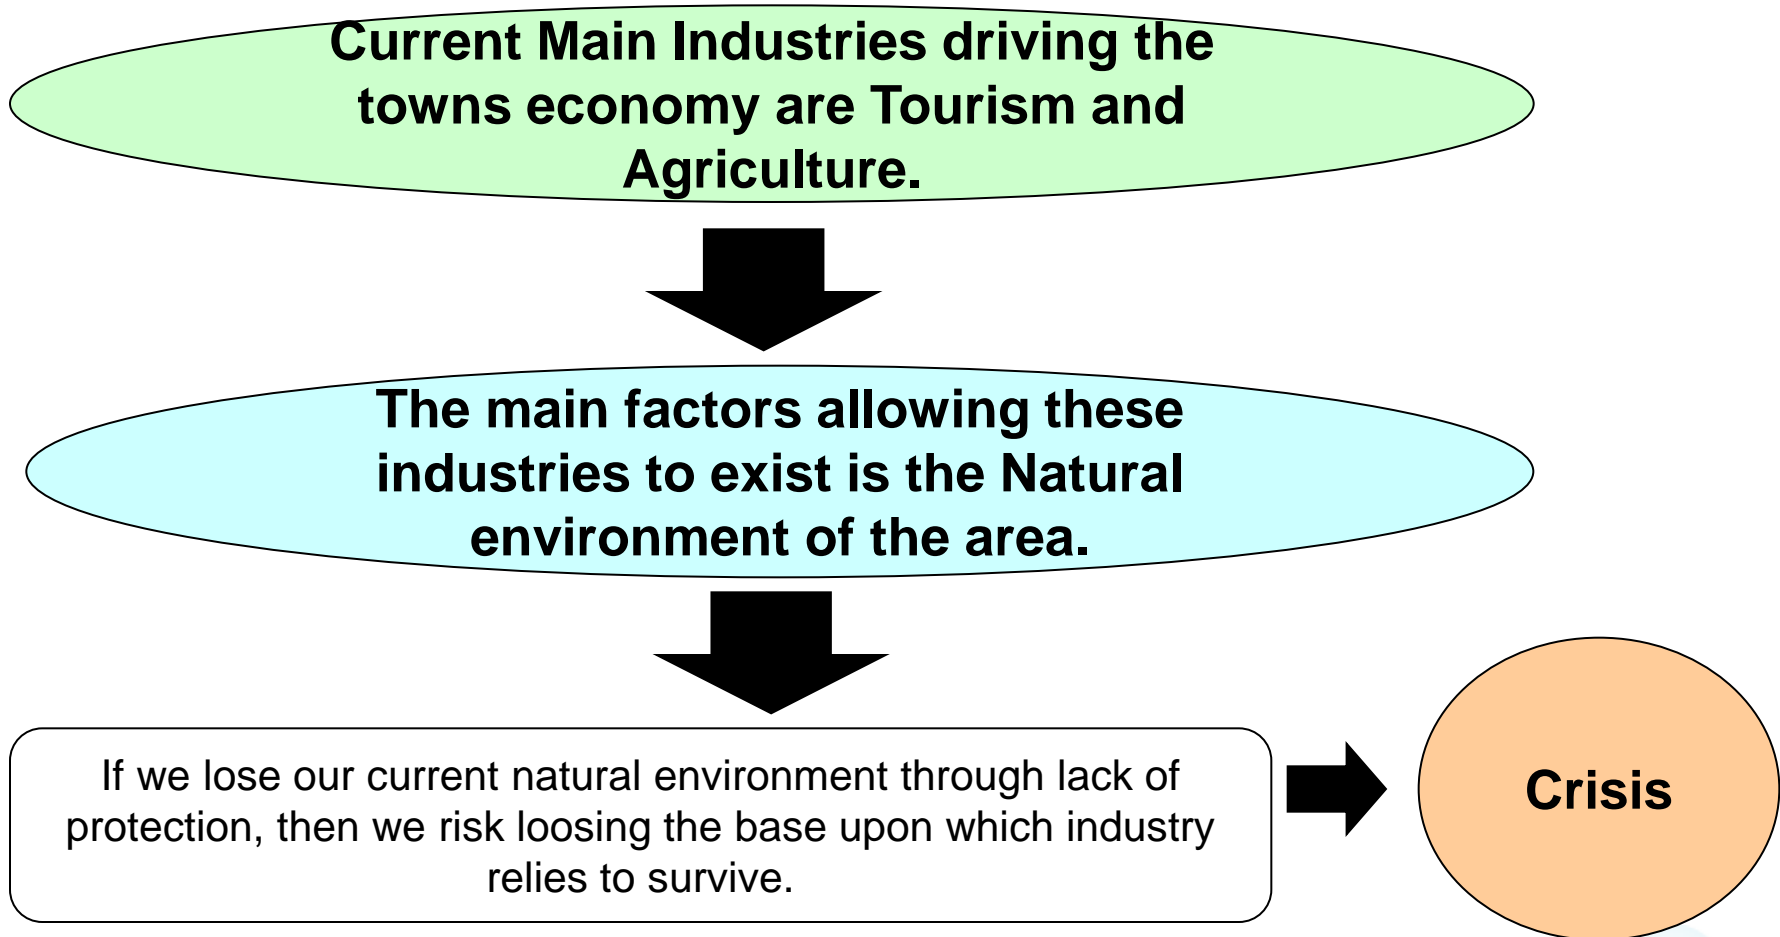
Current Main Industries driving the towns economy are Tourism and Agriculture.

The main factors allowing these industries to exist is the Natural environment of the area.

If we lose our current natural environment through lack of protection, then we risk loosing the base upon which industry relies to survive.

Crisis